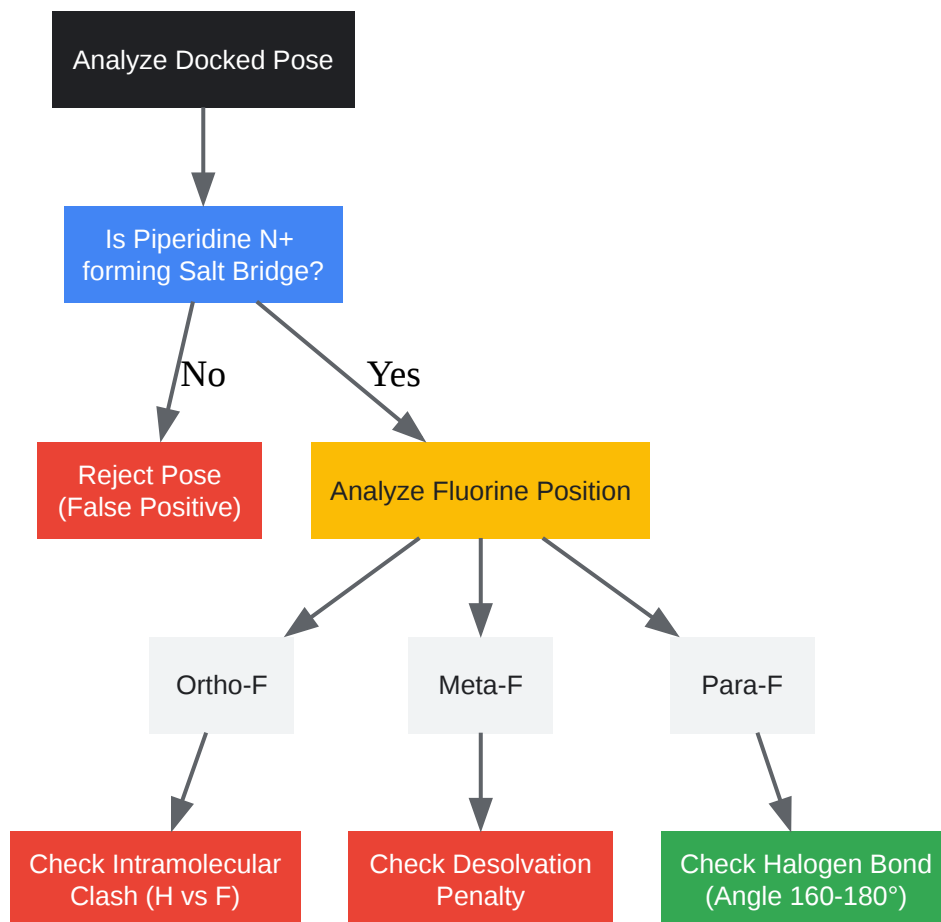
Analyze Docked Pose

Is Piperidine N+ forming Salt Bridge?

No

Yes

Reject Pose (False Positive)

Analyze Fluorine Position

Ortho-F

Meta-F

Para-F

Check Intramolecular Clash (H vs F)

Check Desolvation Penalty

Check Halogen Bond (Angle 160-180°)